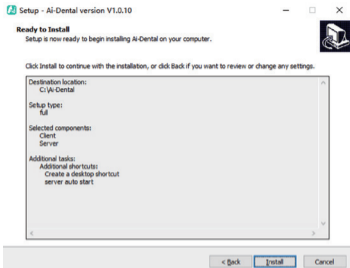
Setup - Ai-Dental version V1.0.10

Ready to Install
Setup is now ready to begin installing Ai-Dental on your computer.

Click Install to continue with the installation, or click Back if you want to review or change any settings.

Destination location:
C:\Ai-Dental

Setup type:
full

Selected components:
Client
Server

Additional tasks:
Additional shortcuts:
Create a desktop shortcut
server auto start

< Back Install Cancel